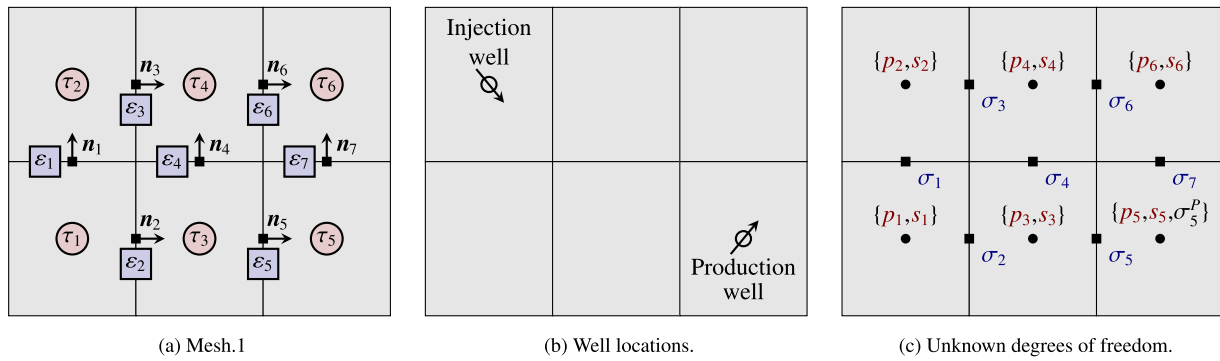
$\tau_2$ $\boldsymbol{n}_3$ $\tau_4$ $\boldsymbol{n}_6$ $\tau_6$
$\varepsilon_3$ $\varepsilon_6$
$\varepsilon_1$ $\boldsymbol{n}_1$ $\varepsilon_4$ $\boldsymbol{n}_4$ $\varepsilon_7$ $\boldsymbol{n}_7$
$\boldsymbol{n}_2$ $\boldsymbol{n}_5$
$\tau_1$ $\tau_3$ $\tau_5$
$\varepsilon_2$ $\varepsilon_5$

(a) Mesh.1

Injection well

Production well

(b) Well locations.

$\{p_2,s_2\}$ $\{p_4,s_4\}$ $\{p_6,s_6\}$
$\sigma_3$ $\sigma_6$
$\sigma_1$ $\sigma_4$ $\sigma_7$
$\{p_1,s_1\}$ $\{p_3,s_3\}$ $\{p_5,s_5,\sigma_5^P\}$
$\sigma_2$ $\sigma_5$

(c) Unknown degrees of freedom.